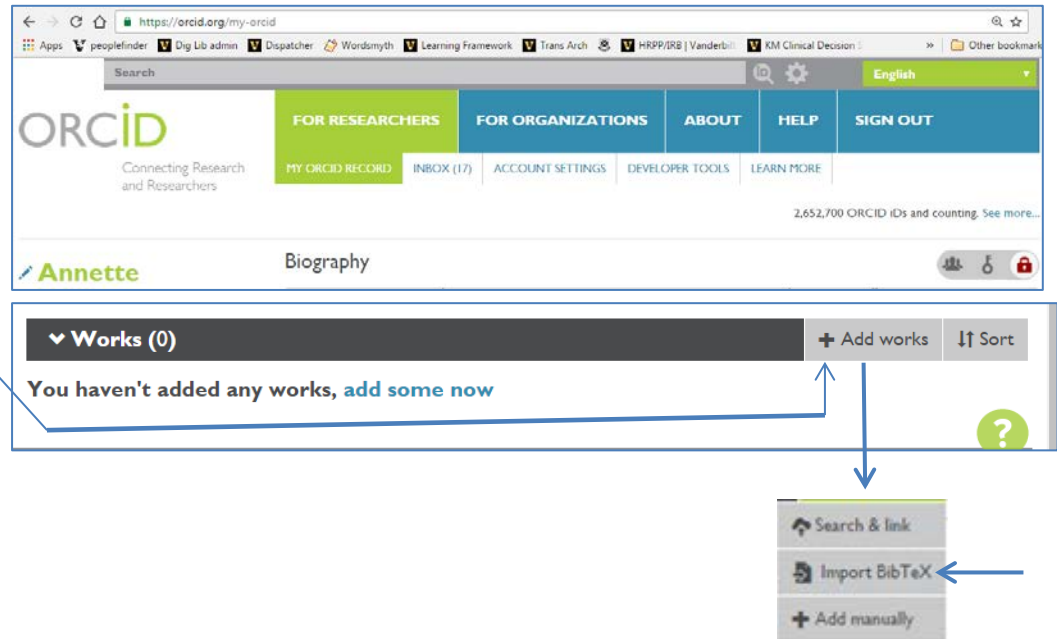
https://orcid.org/my-orcid

Apps peoplefinder Dig Lib admin Dispatcher Wordsmyth Learning Framework Trans Arch HRPP/IRB | Vanderbilt KM Clinical Decision » Other bookmark

Search

English

ORCID

Connecting Research and Researchers

FOR RESEARCHERS FOR ORGANIZATIONS ABOUT HELP SIGN OUT

MY ORCID RECORD INBOX (17) ACCOUNT SETTINGS DEVELOPER TOOLS LEARN MORE

2,652,700 ORCID iDs and counting. See more...

Annette

Biography

Works (0)

Add works

Sort

You haven't added any works, add some now

?

Search & link

Import BibTeX

Add manually